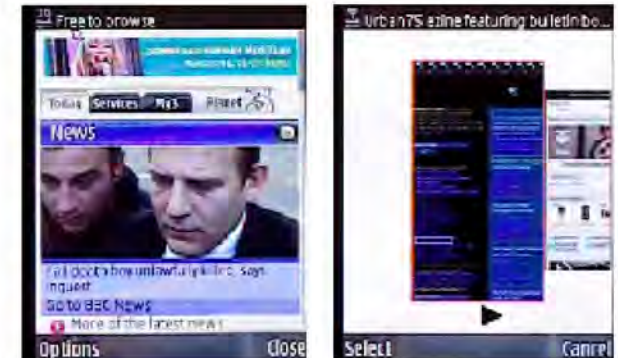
Free to browse

Today Services My3 Planet

News

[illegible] doctor how unlawfully killed, says inquest

Go to BBC News

More of the latest news

Options

Close

Urban75 ezine featuring bulletin bo...

Select

Cancel